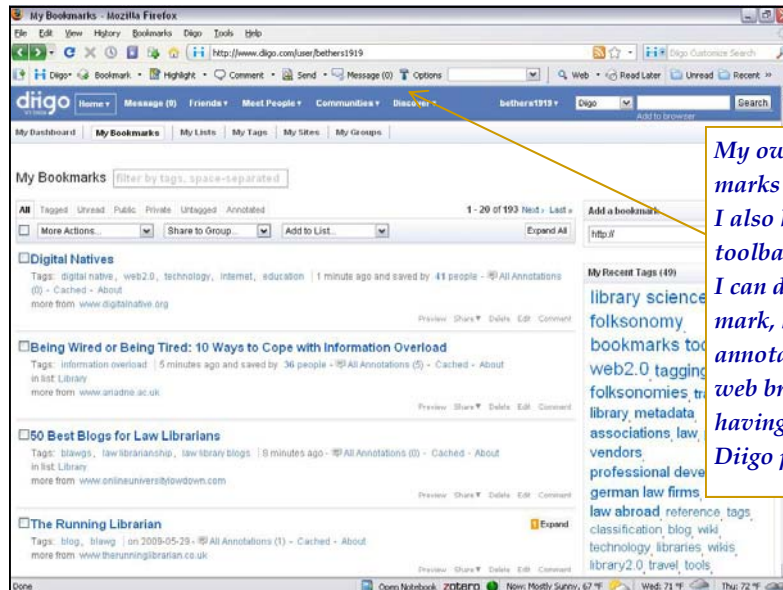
My Bookmarks - Mozilla Firefox

File Edit View History Bookmarks Diigo Tools Help

http://www.diigo.com/user/bethers1919

Diigo Customize Search

Diigo Bookmark Highlight Comment Send Message (0) Options

Web Read Later Unread Recent »

diigo Home Message (0) Friends Meet People Communities Discover

bethers1919 Diigo Search

Add to browser

My Dashboard | My Bookmarks | My Lists | My Tags | My Sites | My Groups

My Bookmarks filter by tags, space-separated

All Tagged Unread Public Private Untagged Annotated

1 - 20 of 193 Next › Last »

More Actions... Share to Group... Add to List... Expand All

Digital Natives

Tags: digital native, web2.0, technology, internet, education | 1 minute ago and saved by 41 people - All Annotations (0) - Cached - About

more from www.digitalnative.org

Preview Share Delete Edit Comment

Being Wired or Being Tired: 10 Ways to Cope with Information Overload

Tags: information overload | 5 minutes ago and saved by 36 people - All Annotations (5) - Cached - About

in list: Library

more from www.ariadne.ac.uk

Preview Share Delete Edit Comment

50 Best Blogs for Law Librarians

Tags: blawgs, law librarianship, law library blogs | 8 minutes ago - All Annotations (0) - Cached - About

in list: Library

more from www.onlineuniversitylowdown.com

Preview Share Delete Edit Comment

The Running Librarian

Tags: blog, blawg | on 2009-05-29 - All Annotations (1) - Cached - About

more from www.therunninglibrarian.co.uk

Expand

Preview Share Delete Edit Comment

Add a bookmark

http://

My Recent Tags (49)

library science folksonomy bookmarks too web2.0 tagging folksonomies library metadata associations law vendors professional deve german law firms law abroad reference tags classification blog wiki technology libraries wikis library2.0 travel tools

My ow marks I also toolba I can d mark, annota web br having Diigo

Done Open Notebook zotero Now: Mostly Sunny, 67 °F Wed: 71 °F Thu: 72 °F